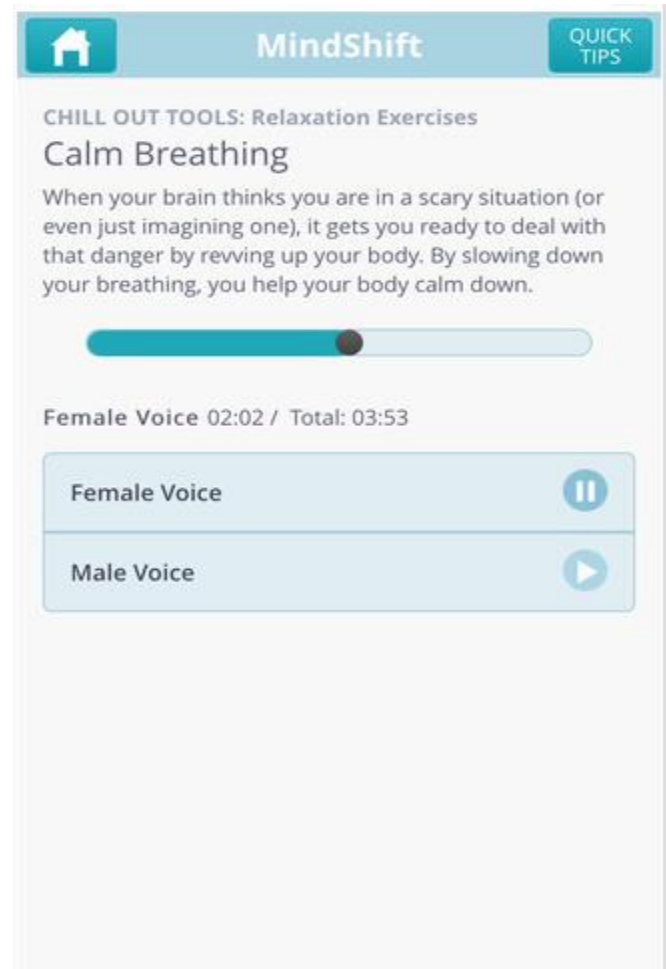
MindShift

QUICK TIPS

CHILL OUT TOOLS: Relaxation Exercises

Calm Breathing

When your brain thinks you are in a scary situation (or even just imagining one), it gets you ready to deal with that danger by revving up your body. By slowing down your breathing, you help your body calm down.

Female Voice 02:02 / Total: 03:53

Female Voice

Male Voice